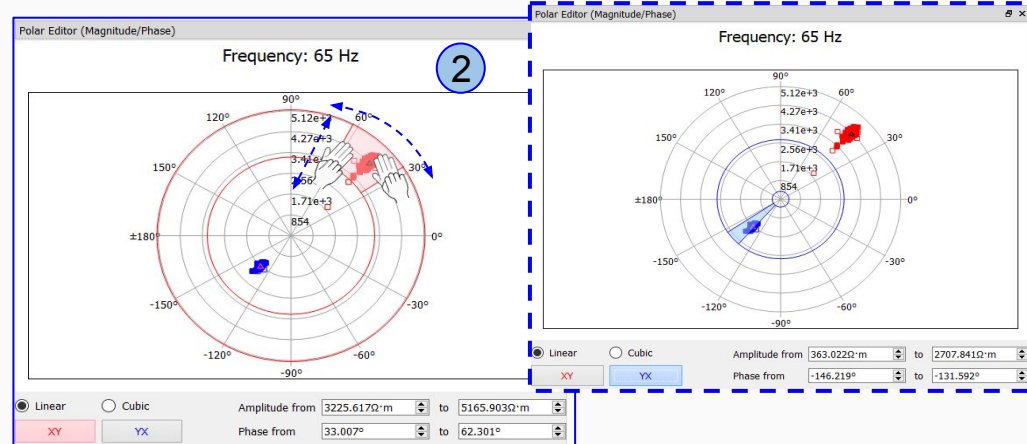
Polar Editor (Magnitude/Phase)

Frequency: 65 Hz

2

90°
120°
60°
5.12e+3
4.27e+3
3.41e+3
2.56e+3
1.71e+3
854
150°
30°
±180°
0°
-150°
-30°
-120°
-60°
-90°

Linear
Cubic
Amplitude from 3225.617Ω·m to 5165.903Ω·m
XY
YX
Phase from 33.007° to 62.301°

Polar Editor (Magnitude/Phase)

Frequency: 65 Hz

90°
120°
60°
5.12e+3
4.27e+3
3.41e+3
2.56e+3
1.71e+3
150°
30°
854
±180°
0°
-150°
-30°
-120°
-60°
-90°

Linear
Cubic
Amplitude from 363.022Ω·m to 2707.841Ω·m
XY
YX
Phase from -146.219° to -131.592°